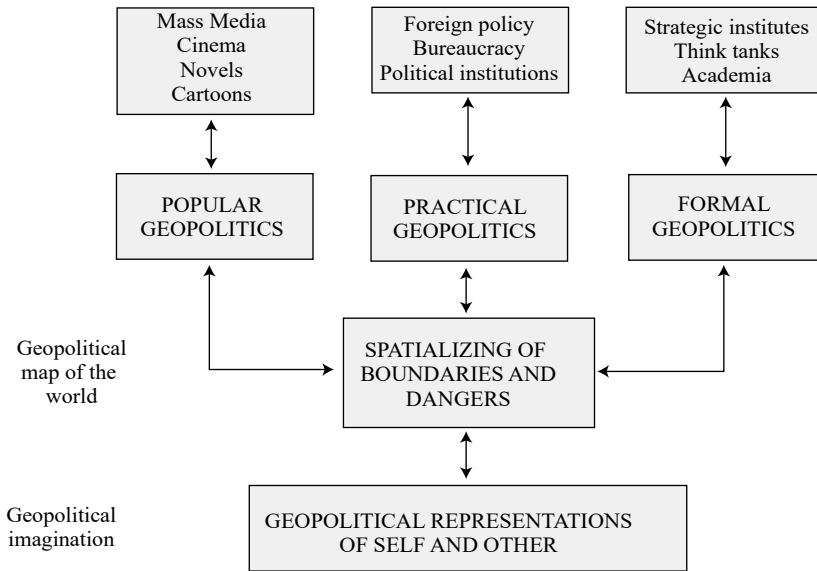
Mass Media
Cinema
Novels
Cartoons

Foreign policy
Bureaucracy
Political institutions

Strategic institutes
Think tanks
Academia

POPULAR GEOPOLITICS

PRACTICAL GEOPOLITICS

FORMAL GEOPOLITICS

Geopolitical map of the world

SPATIALIZING OF BOUNDARIES AND DANGERS

Geopolitical imagination

GEOPOLITICAL REPRESENTATIONS OF SELF AND OTHER